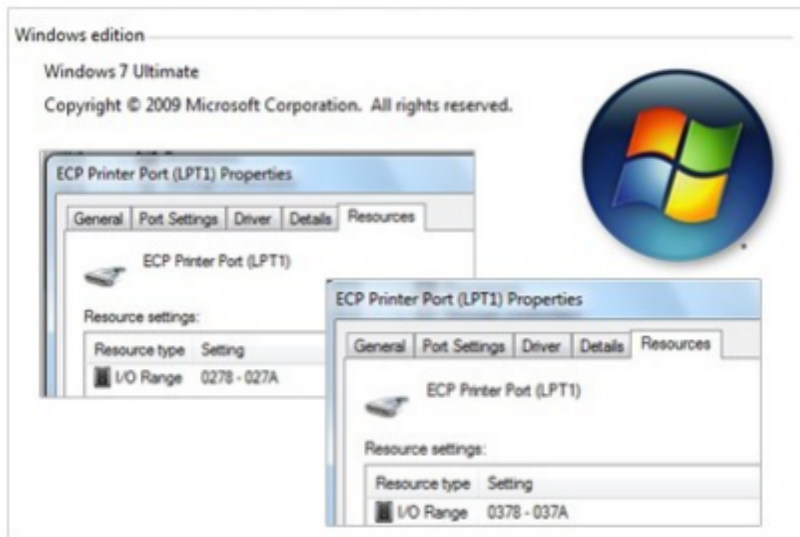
Windows edition

Windows 7 Ultimate

Copyright © 2009 Microsoft Corporation. All rights reserved.

ECP Printer Port (LPT1) Properties

General | Port Settings | Driver | Details | Resources

ECP Printer Port (LPT1)

Resource settings:

| Resource type | Setting |
|---|---|
| I/O Range | 0278 - 027A |

ECP Printer Port (LPT1) Properties

General | Port Settings | Driver | Details | Resources

ECP Printer Port (LPT1)

Resource settings:

| Resource type | Setting |
|---|---|
| I/O Range | 0378 - 037A |